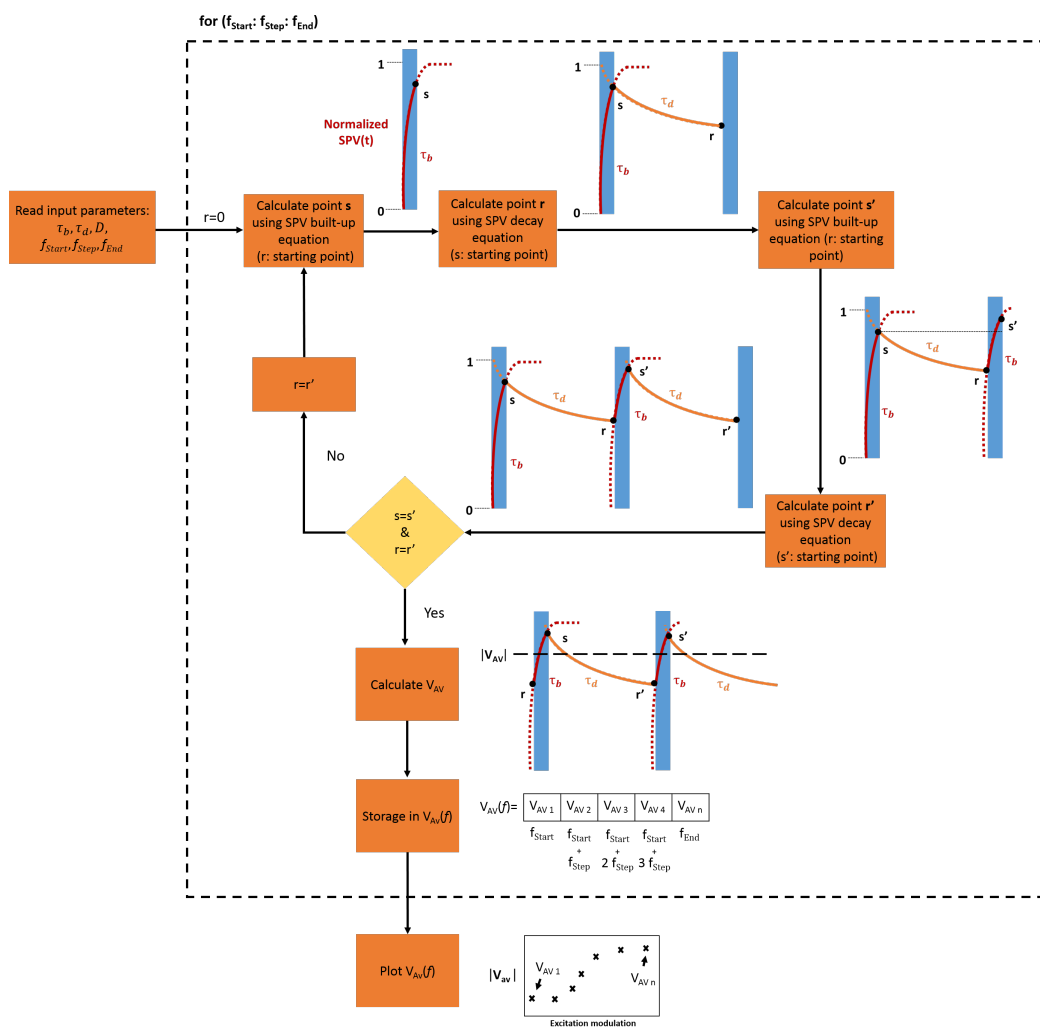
for ($f_{Start}$: $f_{Step}$: $f_{End}$)

Read input parameters: $\tau_b, \tau_d, D, f_{Start}, f_{Step}, f_{End}$

r=0

1
s
Normalized SPV(t)
$\tau_b$
0

Calculate point s using SPV built-up equation (r: starting point)

1
s
$\tau_d$
r
$\tau_b$
0

Calculate point r using SPV decay equation (s: starting point)

Calculate point s' using SPV built-up equation (r: starting point)

1
s
$\tau_d$
s'
$\tau_b$
r
$\tau_b$
0

r=r'

1
s
$\tau_d$
s'
$\tau_d$
r
$\tau_b$
r'
$\tau_b$
0

No

s=s'
&
r=r'

Calculate point r' using SPV decay equation (s': starting point)

Yes

Calculate $V_{AV}$

$|V_{AV}|$
s
s'
r
$\tau_b$
$\tau_d$
r'
$\tau_b$
$\tau_d$

Storage in $V_{AV}(f)$

$V_{AV}(f)$=

| $V_{AV\ 1}$ | $V_{AV\ 2}$ | $V_{AV\ 3}$ | $V_{AV\ 4}$ | $V_{AV\ n}$ |
|---|---|---|---|---|

$f_{Start}$ &nbsp; $f_{Start}$ + $f_{Step}$ &nbsp; $f_{Start}$ + 2 $f_{Step}$ &nbsp; $f_{Start}$ + 3 $f_{Step}$ &nbsp; $f_{End}$

Plot $V_{AV}(f)$

$|V_{av}|$
$V_{AV\ 1}$
$V_{AV\ n}$
Excitation modulation